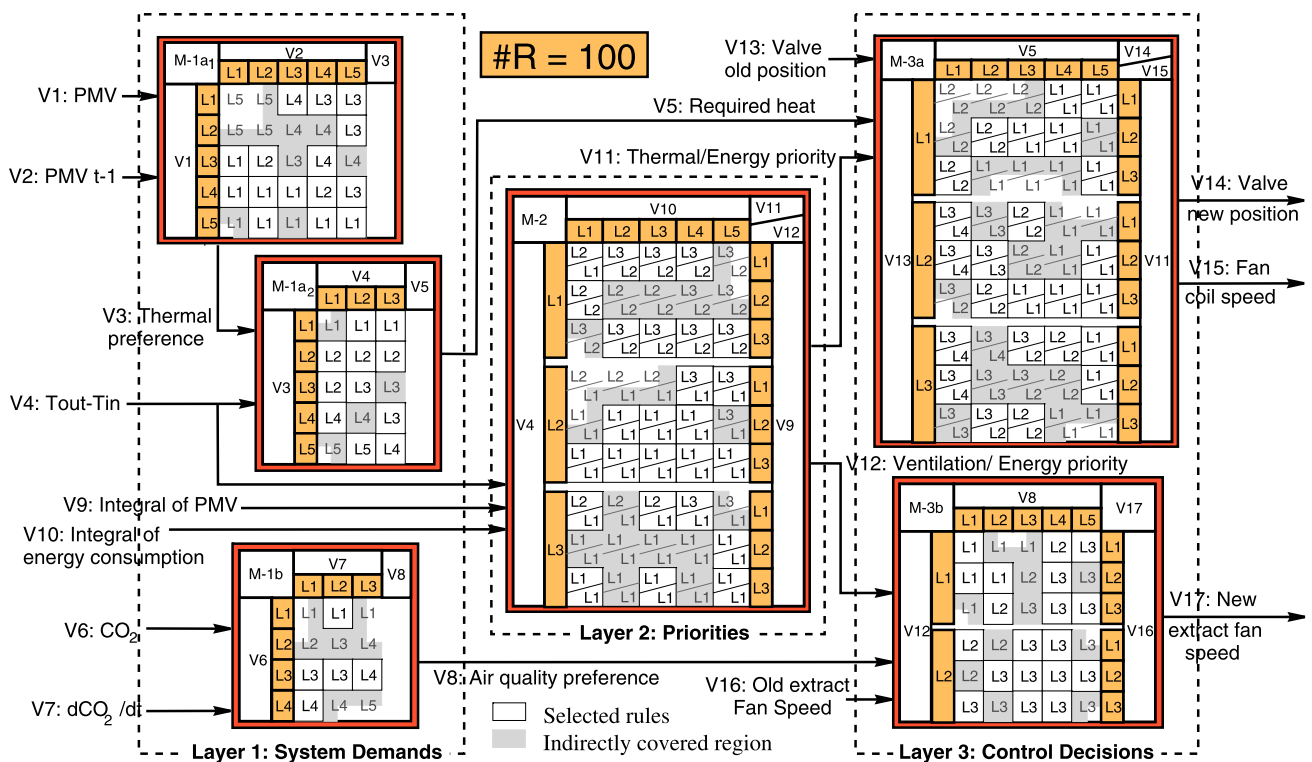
#R = 100

Layer 1: System Demands

V1: PMV
V2: PMV t-1
V3: Thermal preference
V4: Tout-Tin
V9: Integral of PMV
V10: Integral of energy consumption
V6: $CO_2$
V7: $dCO_2$ /dt

M-1a1
| | | V2 L1 | L2 | L3 | L4 | L5 | V3 |
|---|---|---|---|---|---|---|---|
| V1 | L1 | L5 | L5 | L4 | L3 | L3 | |
| | L2 | L5 | L5 | L4 | L4 | L3 | |
| | L3 | L1 | L2 | L3 | L4 | L4 | |
| | L4 | L1 | L1 | L1 | L2 | L3 | |
| | L5 | L1 | L1 | L1 | L1 | L1 | |

M-1a2
| | | V4 L1 | L2 | L3 | V5 |
|---|---|---|---|---|---|
| V3 | L1 | L1 | L1 | L1 | |
| | L2 | L2 | L2 | L2 | |
| | L3 | L2 | L3 | L3 | |
| | L4 | L4 | L4 | L3 | |
| | L5 | L5 | L5 | L4 | |

M-1b
| | | V7 L1 | L2 | L3 | V8 |
|---|---|---|---|---|---|
| V6 | L1 | L1 | L1 | L1 | |
| | L2 | L2 | L3 | L4 | |
| | L3 | L3 | L3 | L4 | |
| | L4 | L4 | L4 | L5 | |

V5: Required heat
V11: Thermal/Energy priority
V8: Air quality preference

M-2
V10: L1 L2 L3 L4 L5
V11 V12
V4: L1 L2 L3
V9: L1 L2 L3
L2 L1 L3 L2 L3 L2 L3 L2 L3 L2
L1 L2 L2 L2 L2 L2 L2 L2 L2 L2
L3 L2 L3 L2 L3 L2 L3 L2 L3 L2
L2 L1 L2 L1 L2 L1 L3 L1 L3 L1
L1 L1 L1 L1 L1 L1 L1 L1 L3 L1
L1 L1 L1 L1 L1 L1 L1 L1 L1 L1
L1 L1 L2 L1 L3 L1 L3 L1 L3 L1
L1 L1 L1 L1 L1 L1 L1 L1 L1 L1
L1 L1 L1 L1 L1 L1 L1 L1 L1 L1

Layer 2: Priorities

V13: Valve old position

M-3a
V5: L1 L2 L3 L4 L5
V14 V15
V13: L1 L2 L3
V11: L1 L2 L3
L2 L2 L2 L2 L2 L2 L1 L1 L1 L1
L2 L2 L2 L1 L2 L1 L1 L1 L2 L1
L2 L2 L1 L1 L1 L1 L1 L1 L1 L1
L3 L4 L3 L2 L2 L1 L1 L1 L1 L1
L3 L4 L3 L2 L2 L1 L2 L1 L1 L1
L3 L3 L2 L3 L2 L1 L1 L1 L1 L1
L3 L4 L3 L4 L3 L2 L1 L1 L1 L1
L3 L4 L3 L3 L3 L2 L2 L2 L1 L1
L3 L3 L3 L2 L2 L2 L1 L1 L1 L1

V14: Valve new position
V15: Fan coil speed

V12: Ventilation/ Energy priority

M-3b
| | | V8 L1 | L2 | L3 | L4 | L5 | V17 | |
|---|---|---|---|---|---|---|---|---|
| V12 | L1 | L1 | L1 | L1 | L2 | L3 | L1 | V16 |
| | | L1 | L1 | L2 | L3 | L3 | L2 | |
| | | L1 | L2 | L2 | L3 | L3 | L3 | |
| | L2 | L2 | L2 | L3 | L3 | L3 | L1 | |
| | | L2 | L3 | L3 | L3 | L3 | L2 | |
| | | L3 | L3 | L3 | L3 | L3 | L3 | |

V16: Old extract Fan Speed
V17: New extract fan speed

Selected rules
Indirectly covered region

Layer 3: Control Decisions